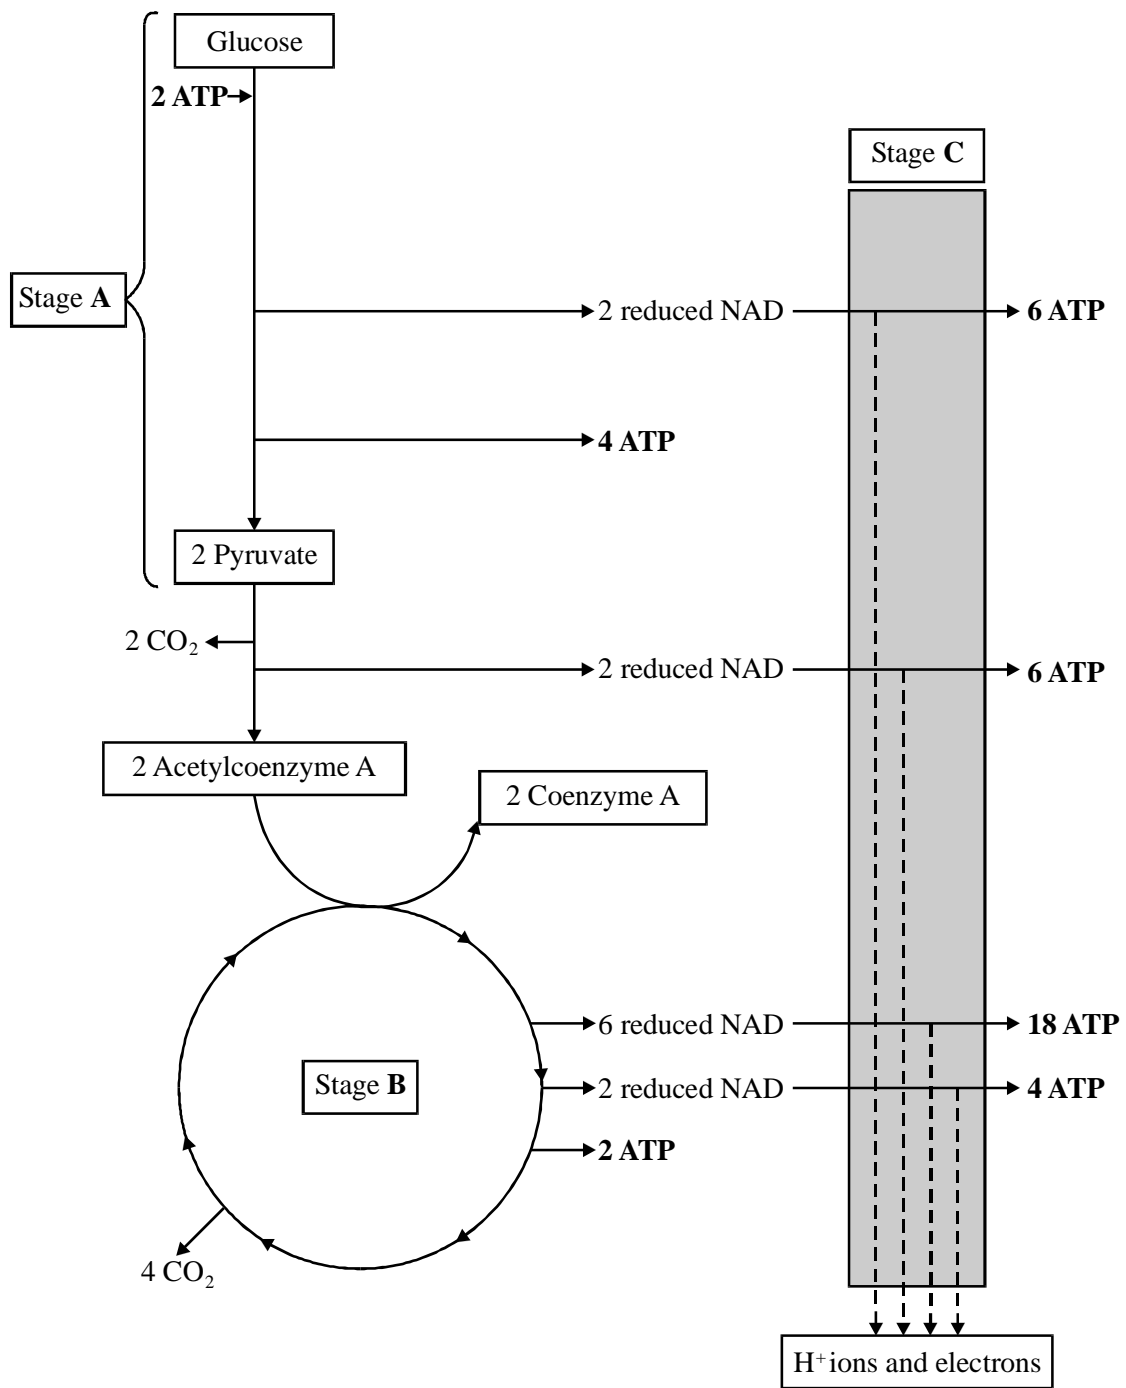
Glucose

2 ATP

Stage C

Stage A

2 reduced NAD

6 ATP

4 ATP

2 Pyruvate

2 $CO_2$

2 reduced NAD

6 ATP

2 Acetylcoenzyme A

2 Coenzyme A

6 reduced NAD

18 ATP

Stage B

2 reduced NAD

4 ATP

2 ATP

4 $CO_2$

$H^+$ ions and electrons